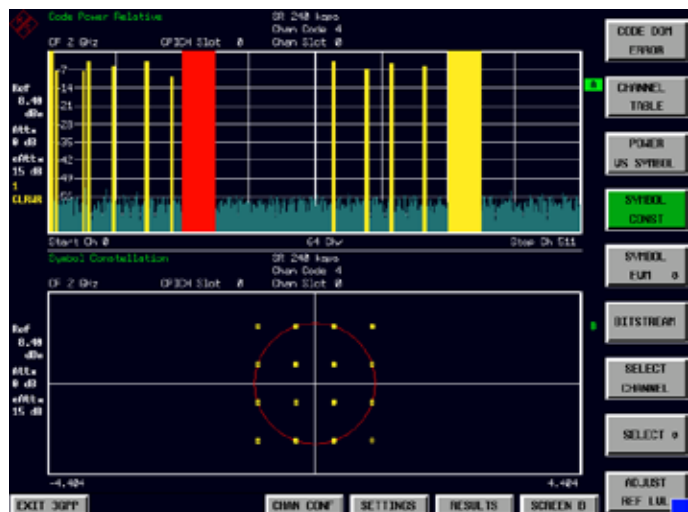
Code Power Relative
SR 240 ksps
Chan Code 4
CF 2 GHz
CPICH Slot 0
Chan Slot 0

Ref
8.40
dBm
Att
0 dB
eAtt
15 dB
1
CLRWR

-7
-14
-21
-28
-35
-42
-47
-54

A

Start Ch 0
64 Div
Stop Ch 511

Symbol Constellation
SR 240 ksps
Chan Code 4
CF 2 GHz
CPICH Slot 0
Chan Slot 0

Ref
8.40
dBm
Att
0 dB
eAtt
15 dB

B

-4.404
4.404

CODE DOM ERROR
CHANNEL TABLE
POWER VS SYMBOL
SYMBOL CONST
SYMBOL EVM
BITSTREAM
SELECT CHANNEL
SELECT
ADJUST REF LVL

EXIT 3GPP
CHAN CONF
SETTINGS
RESULTS
SCREEN B